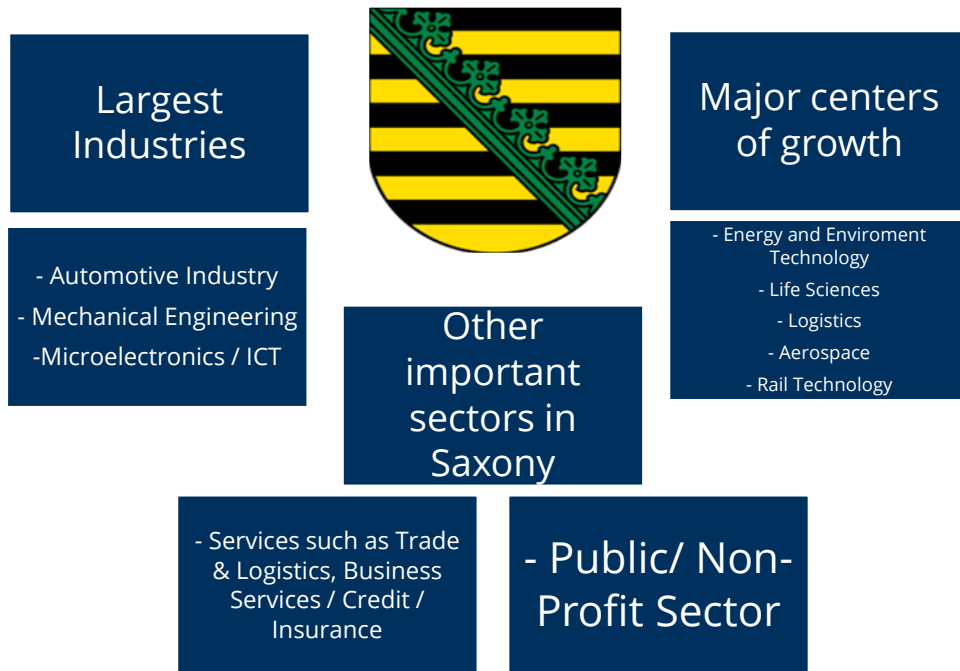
Largest Industries

- Automotive Industry
- Mechanical Engineering
-Microelectronics / ICT

Major centers of growth

- Energy and Enviroment Technology
- Life Sciences
- Logistics
- Aerospace
- Rail Technology

Other important sectors in Saxony

- Services such as Trade & Logistics, Business Services / Credit / Insurance

- Public/ Non-Profit Sector